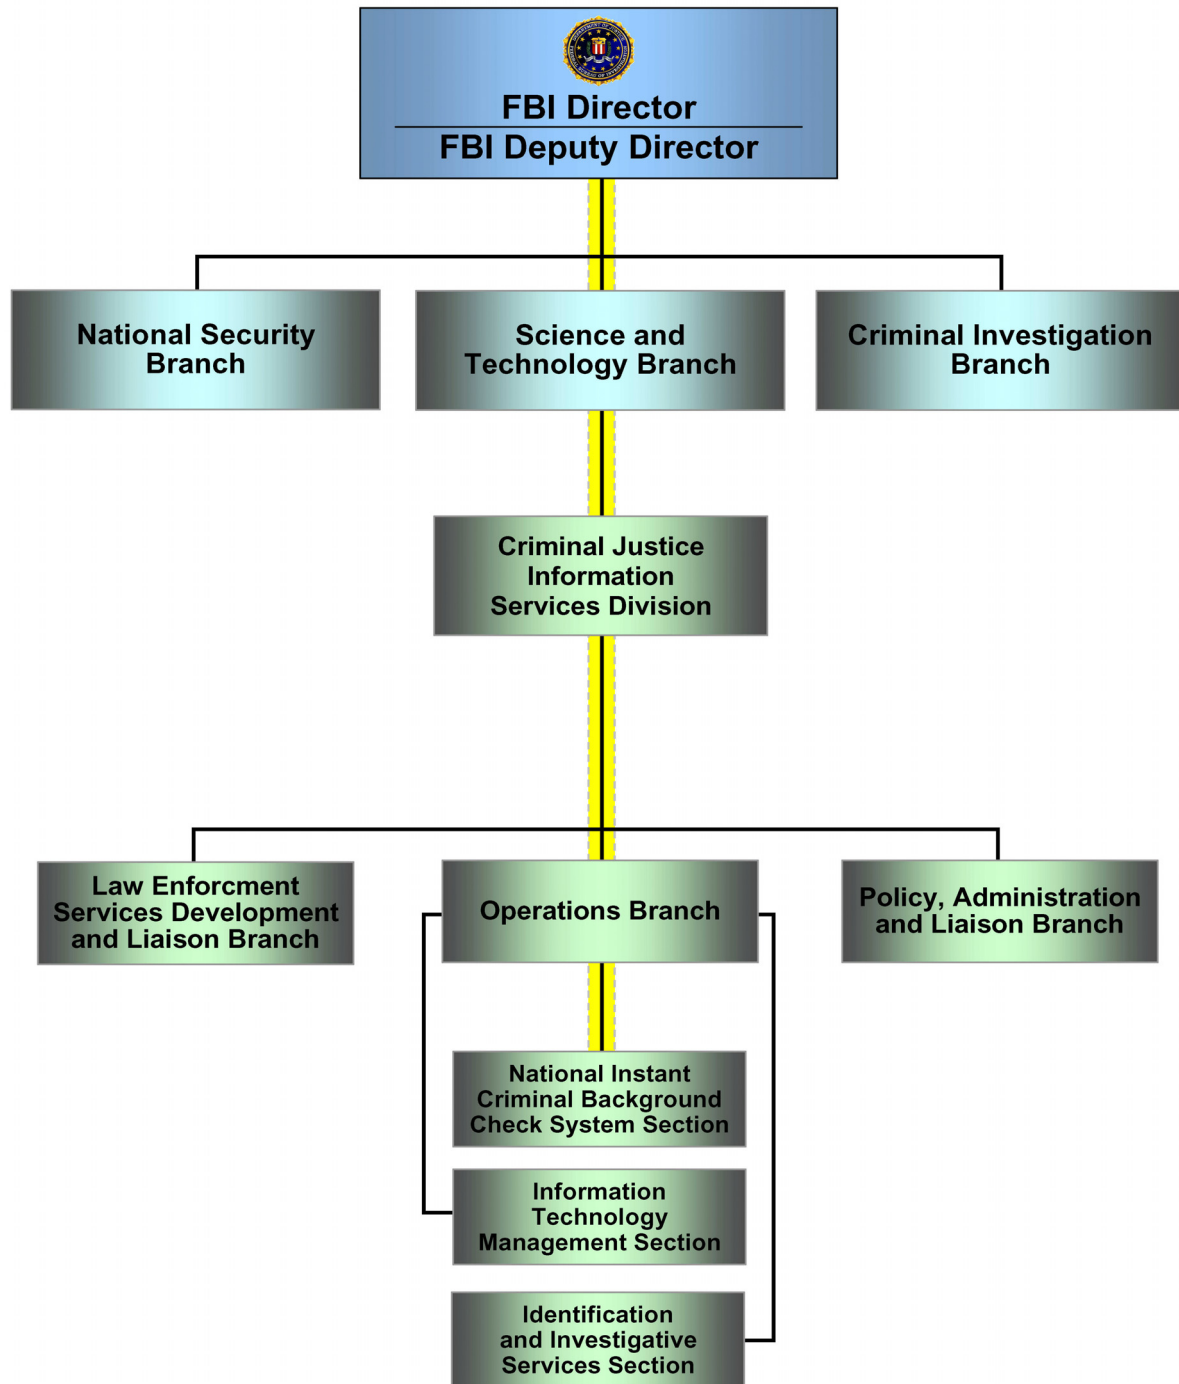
FBI Director
FBI Deputy Director

National Security Branch

Science and Technology Branch

Criminal Investigation Branch

Criminal Justice Information Services Division

Law Enforcment Services Development and Liaison Branch

Operations Branch

Policy, Administration and Liaison Branch

National Instant Criminal Background Check System Section

Information Technology Management Section

Identification and Investigative Services Section